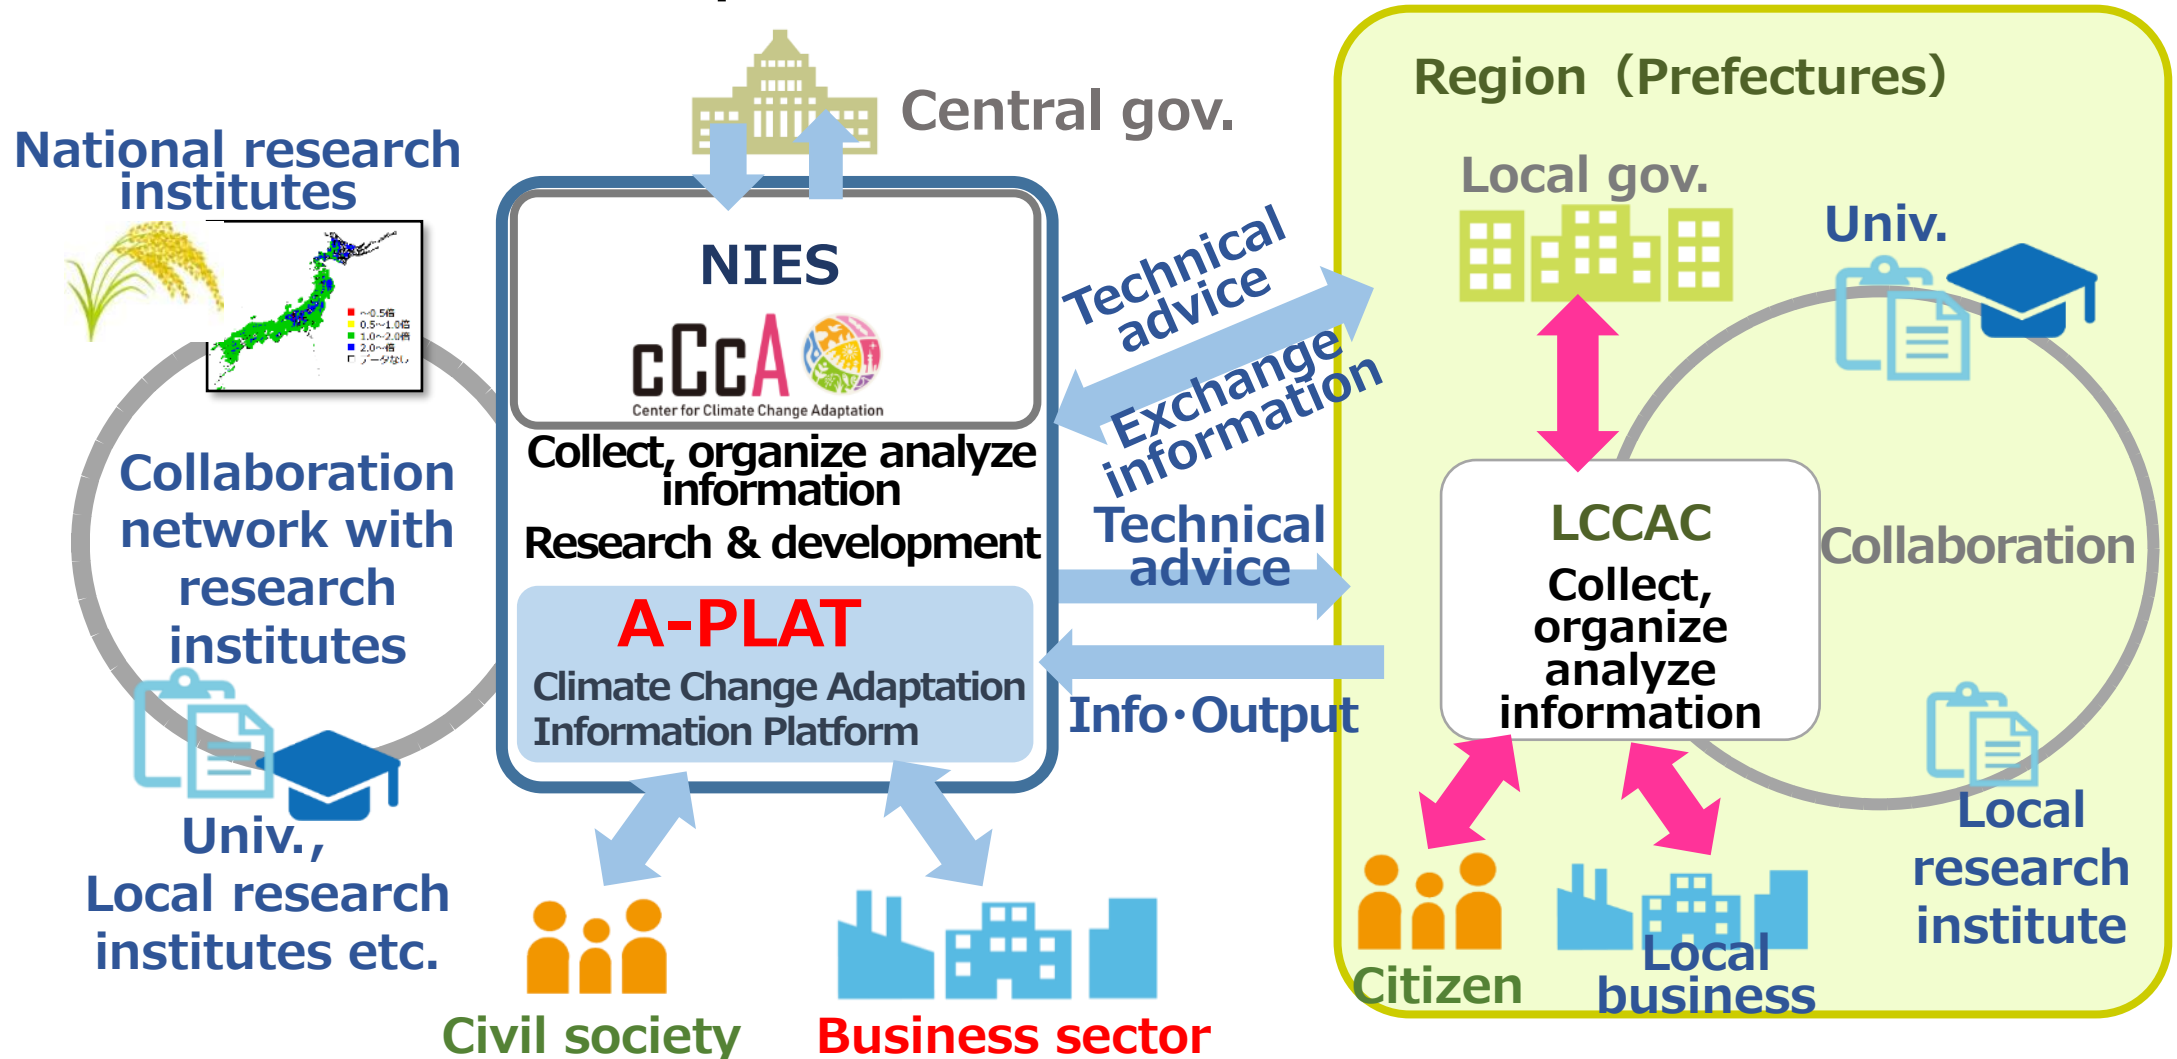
Central gov.

National research institutes

～0.5倍
0.5～1.0倍
1.0～2.0倍
2.0～倍
データなし

NIES

cCcA

Center for Climate Change Adaptation

Collect, organize analyze information

Research & development

A-PLAT

Climate Change Adaptation Information Platform

Collaboration network with research institutes

Univ., Local research institutes etc.

Civil society

Business sector

Technical advice

Exchange information

Technical advice

Info·Output

Region（Prefectures)

Local gov.

Univ.

LCCAC

Collect, organize analyze information

Collaboration

Local research institute

Citizen

Local business